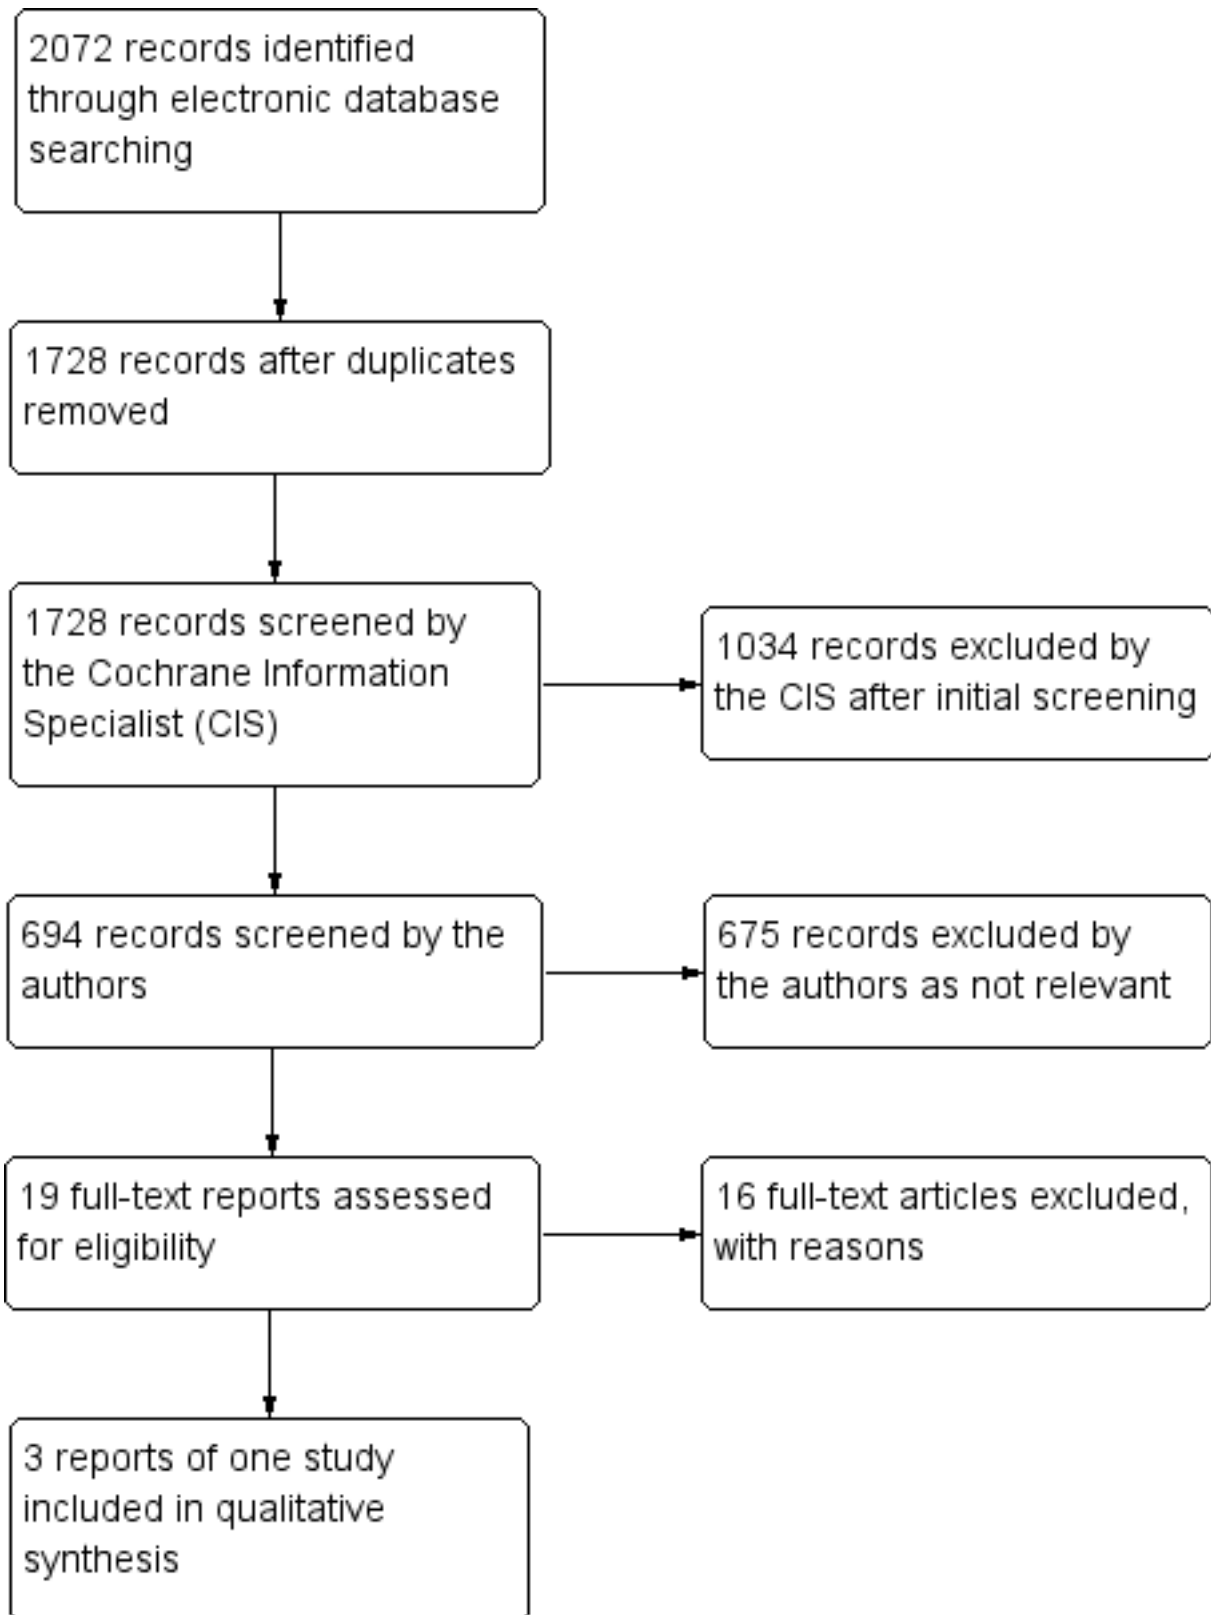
2072 records identified through electronic database searching

1728 records after duplicates removed

1728 records screened by the Cochrane Information Specialist (CIS)

1034 records excluded by the CIS after initial screening

694 records screened by the authors

675 records excluded by the authors as not relevant

19 full-text reports assessed for eligibility

16 full-text articles excluded, with reasons

3 reports of one study included in qualitative synthesis